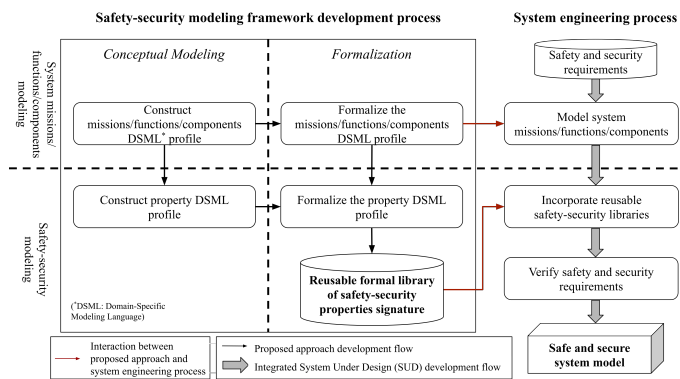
Safety-security modeling framework development process

System engineering process

System missions/ functions/components modeling

Conceptual Modeling

Formalization

Safety and security requirements

Construct missions/functions/components DSML$^*$ profile

Formalize the missions/functions/components DSML profile

Model system missions/functions/components

Safety-security modeling

Construct property DSML profile

Formalize the property DSML profile

Incorporate reusable safety-security libraries

Reusable formal library of safety-security properties signature

Verify safety and security requirements

($^*$DSML: Domain-Specific Modeling Language)

Safe and secure system model

Interaction between proposed approach and system engineering process

Proposed approach development flow

Integrated System Under Design (SUD) development flow